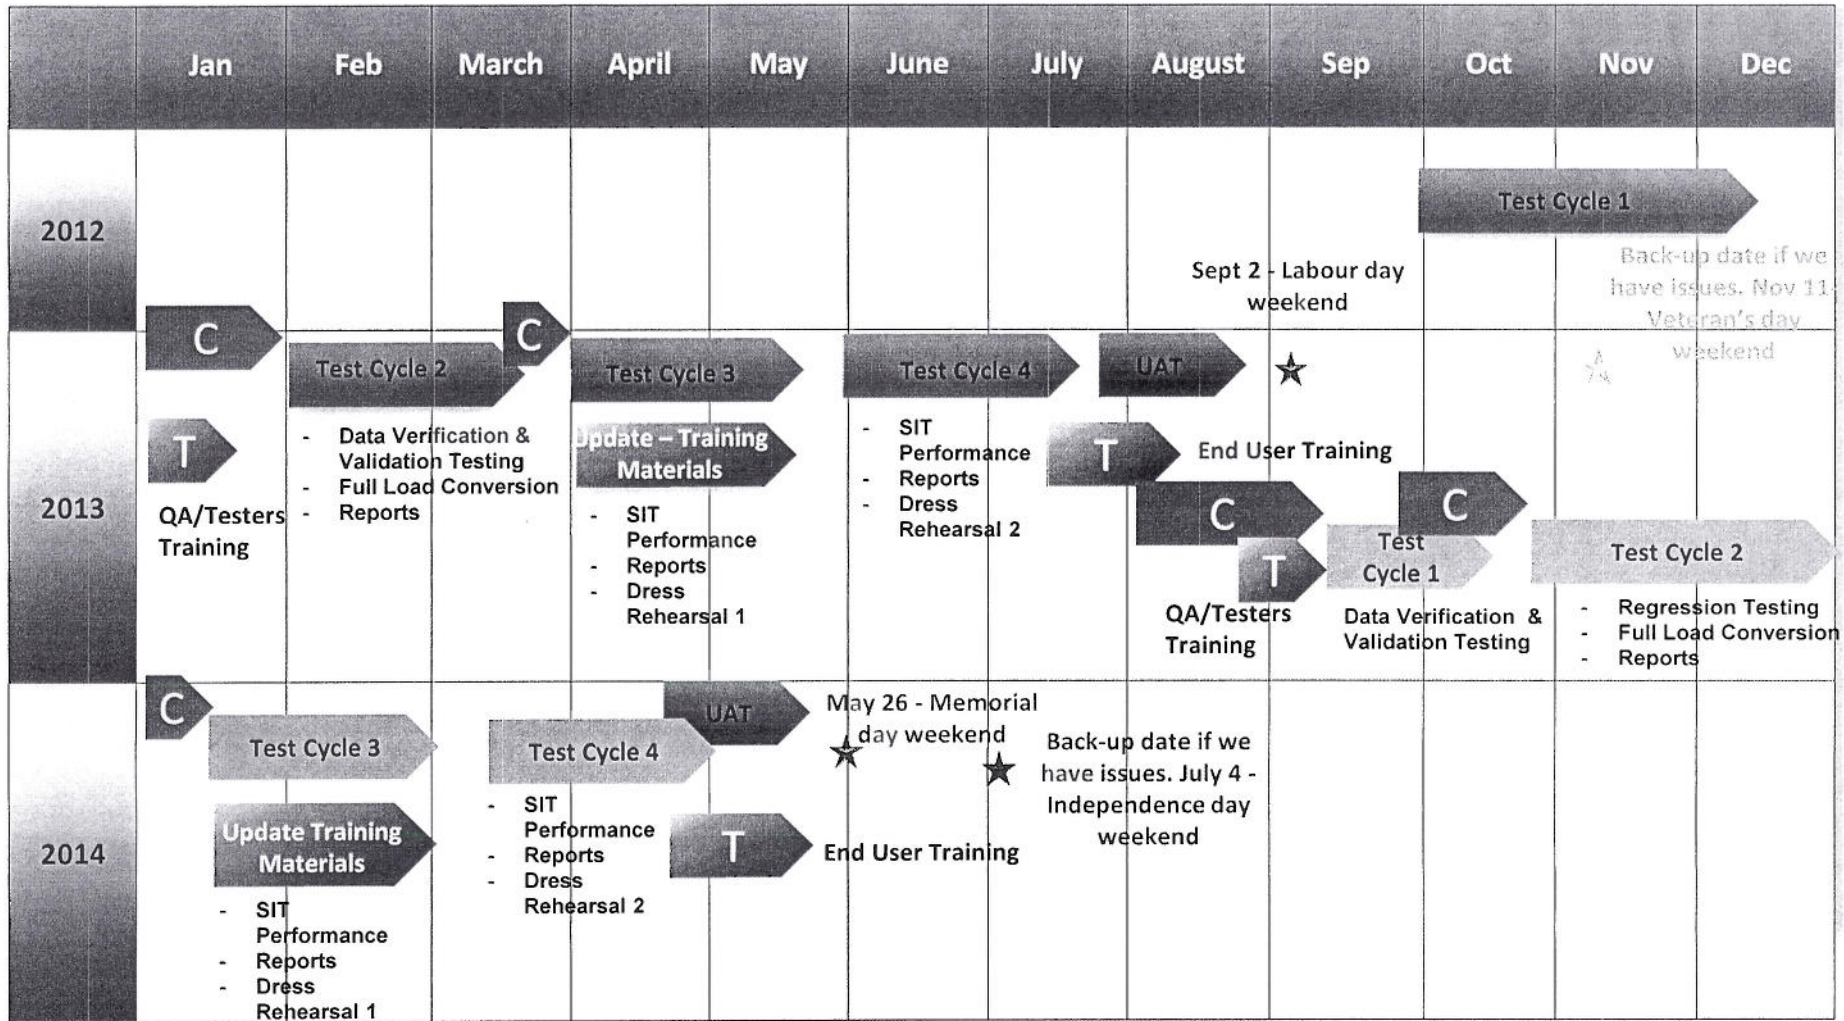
| | Jan | Feb | March | April | May | June | July | August | Sep | Oct | Nov | Dec |
|---|---|---|---|---|---|---|---|---|---|---|---|---|

2012

Test Cycle 1

Sept 2 - Labour day weekend

Back-up date if we have issues. Nov 11 Veteran's day weekend

2013

C

Test Cycle 2

C

Test Cycle 3

Test Cycle 4

UAT

T

QA/Testers Training

- Data Verification & Validation Testing
- Full Load Conversion
- Reports

Update – Training Materials

- SIT Performance
- Reports
- Dress Rehearsal 1

- SIT Performance
- Reports
- Dress Rehearsal 2

T

End User Training

C

T

QA/Testers Training

Test Cycle 1

Data Verification & Validation Testing

C

Test Cycle 2

- Regression Testing
- Full Load Conversion
- Reports

2014

C

Test Cycle 3

Update Training Materials

- SIT Performance
- Reports
- Dress Rehearsal 1

Test Cycle 4

- SIT Performance
- Reports
- Dress Rehearsal 2

UAT

May 26 - Memorial day weekend

T

End User Training

Back-up date if we have issues. July 4 - Independence day weekend